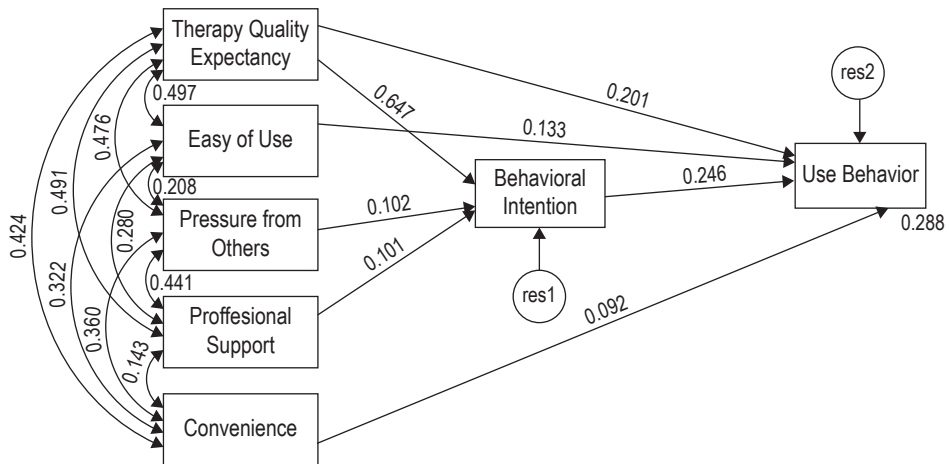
Therapy Quality Expectancy

0.497

Easy of Use

0.208

Pressure from Others

0.441

Proffesional Support

0.143

Convenience

0.424

0.491

0.476

0.322

0.360

0.280

0.647

0.102

0.101

Behavioral Intention

res1

0.201

0.133

0.246

0.092

res2

Use Behavior

0.288